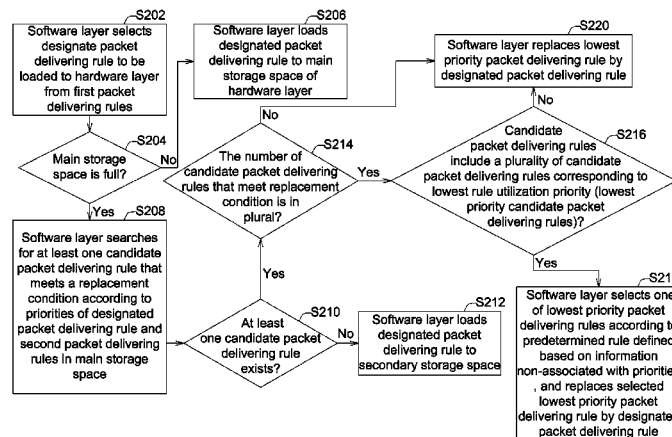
S202
Software layer selects designate packet delivering rule to be loaded to hardware layer from first packet delivering rules

S206
Software layer loads designated packet delivering rule to main storage space of hardware layer

S220
Software layer replaces lowest priority packet delivering rule by designated packet delivering rule

S204
Main storage space is full?

No

Yes

No

S214
The number of candidate packet delivering rules that meet replacement condition is in plural?

Yes

No

S216
Candidate packet delivering rules include a plurality of candidate packet delivering rules corresponding to lowest rule utilization priority (lowest priority candidate packet delivering rules)?

S208
Software layer searches for at least one candidate packet delivering rule that meets a replacement condition according to priorities of designated packet delivering rule and second packet delivering rules in main storage space

Yes

Yes

S210
At least one candidate packet delivering rule exists?

No

S212
Software layer loads designated packet delivering rule to secondary storage space

S21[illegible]
Software layer selects one of lowest priority packet delivering rules according to predetermined rule defined based on information non-associated with priorities, and replaces selected lowest priority packet delivering rule by designated packet delivering rule